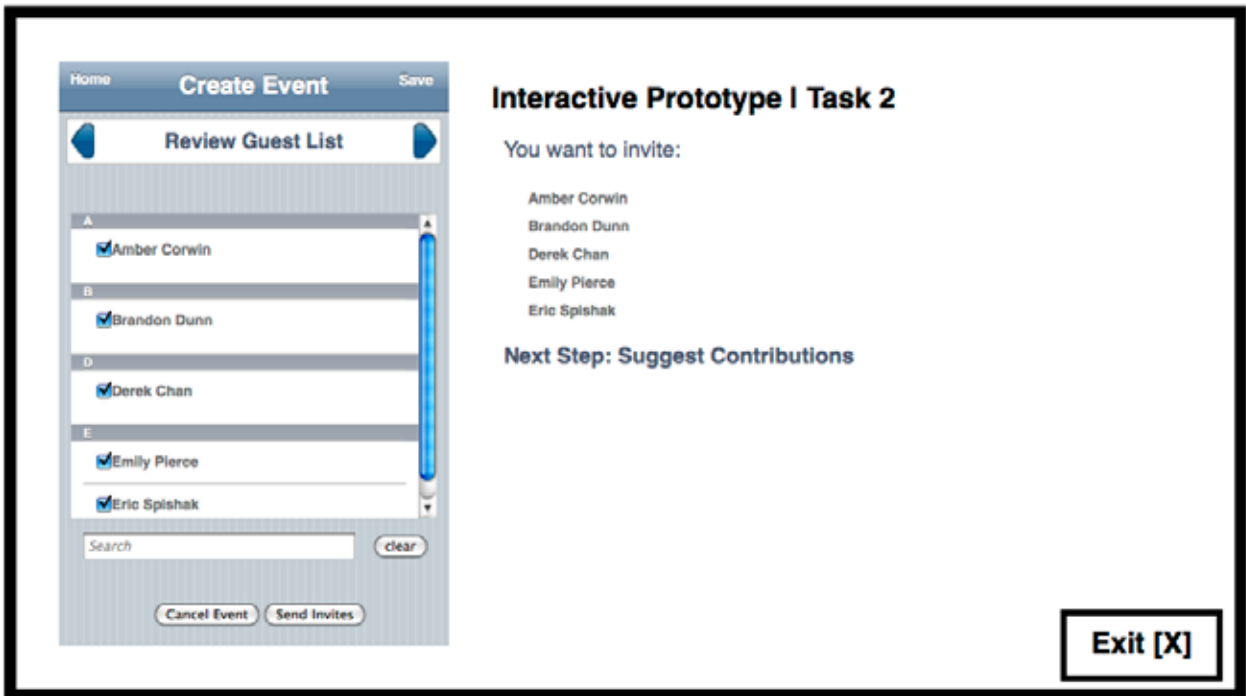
Home
Create Event
Save

Review Guest List

A
Amber Corwin
B
Brandon Dunn
D
Derek Chan
E
Emily Pierce
Eric Spishak

Search
clear

Cancel Event
Send Invites

Interactive Prototype | Task 2

You want to invite:

Amber Corwin
Brandon Dunn
Derek Chan
Emily Pierce
Eric Spishak

Next Step: Suggest Contributions

Exit [X]